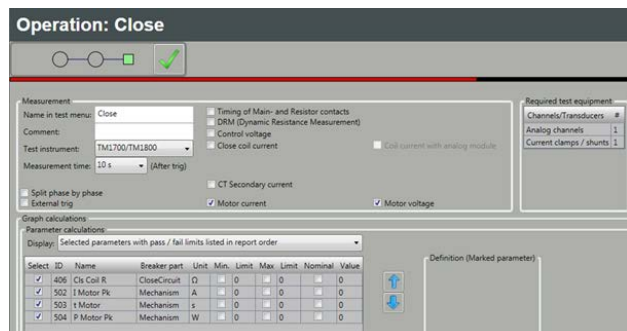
Operation: Close

Measurement
Name in test menu: Close
Comment:
Test instrument: TM1700/TM1800
Measurement time: 10 s (After trig)
Split phase by phase
External trig
Timing of Main- and Resistor contacts
DRM (Dynamic Resistance Measurement)
Control voltage
Close coil current
Coil current with analog module
CT Secondary current
Motor current
Motor voltage

Required test equipment

| Channels/Transducers | # |
|---|---|
| Analog channels | 1 |
| Current clamps / shunts | 1 |

Graph calculations
Parameter calculations
Display: Selected parameters with pass / fail limits listed in report order

| Select | ID | Name | Breaker part | Unit | Min. | Limit | Max | Limit | Nominal | Value |
|---|---|---|---|---|---|---|---|---|---|---|
| ✓ | 406 | Cls Coil R | CloseCircuit | Ω | | 0 | | 0 | | 0 |
| ✓ | 502 | I Motor Pk | Mechanism | A | | 0 | | 0 | | 0 |
| ✓ | 503 | t Motor | Mechanism | s | | 0 | | 0 | | 0 |
| ✓ | 504 | P Motor Pk | Mechanism | W | | 0 | | 0 | | 0 |

Definition (Marked parameter)